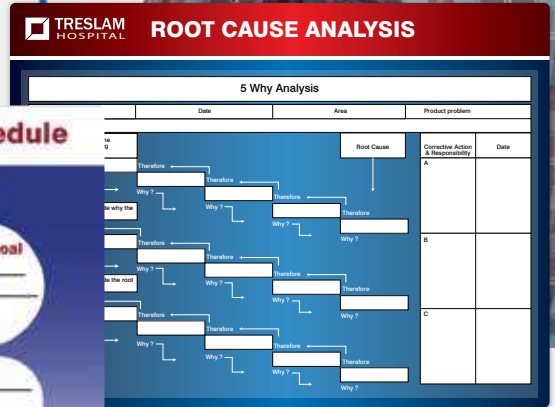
TRESLAM HOSPITAL ROOT CAUSE ANALYSIS

5 Why Analysis

Date

Area

Product problem

Root Cause

Corrective Action & Responsibility

Date

A

B

C

Therefore

Why ?

Therefore

Why ?

Therefore

Why ?

Therefore

Why ?

Therefore

Why ?

Therefore

Why ?

Therefore

Why ?

Therefore

Why ?

Therefore

Why ?

Therefore

Why ?

Therefore

Why ?

Therefore

Why ?

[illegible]e why the

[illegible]e the root

edule

oal